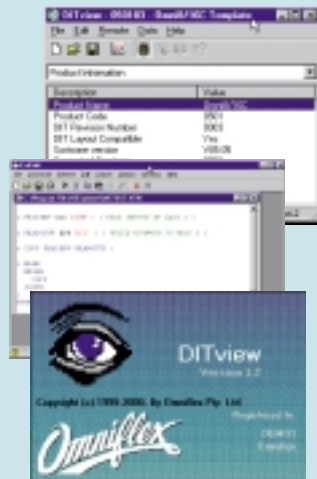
DITview : 050103 - OmniB/16C Template
File Edit Transfer Data Help
Product Information
| Description | Value |
|---|---|
| Product Name | OmniB/16C |
| Product Code | 0501 |
| DIT Revision Number | 0003 |
| DIT Layout Compatible | Yes |
| Firmware version | V00.06 |

DITview
Version 1.2
Copyright (c) 1999-2000, By Omniflex Pty. Ltd
Registered to:
Omniflex